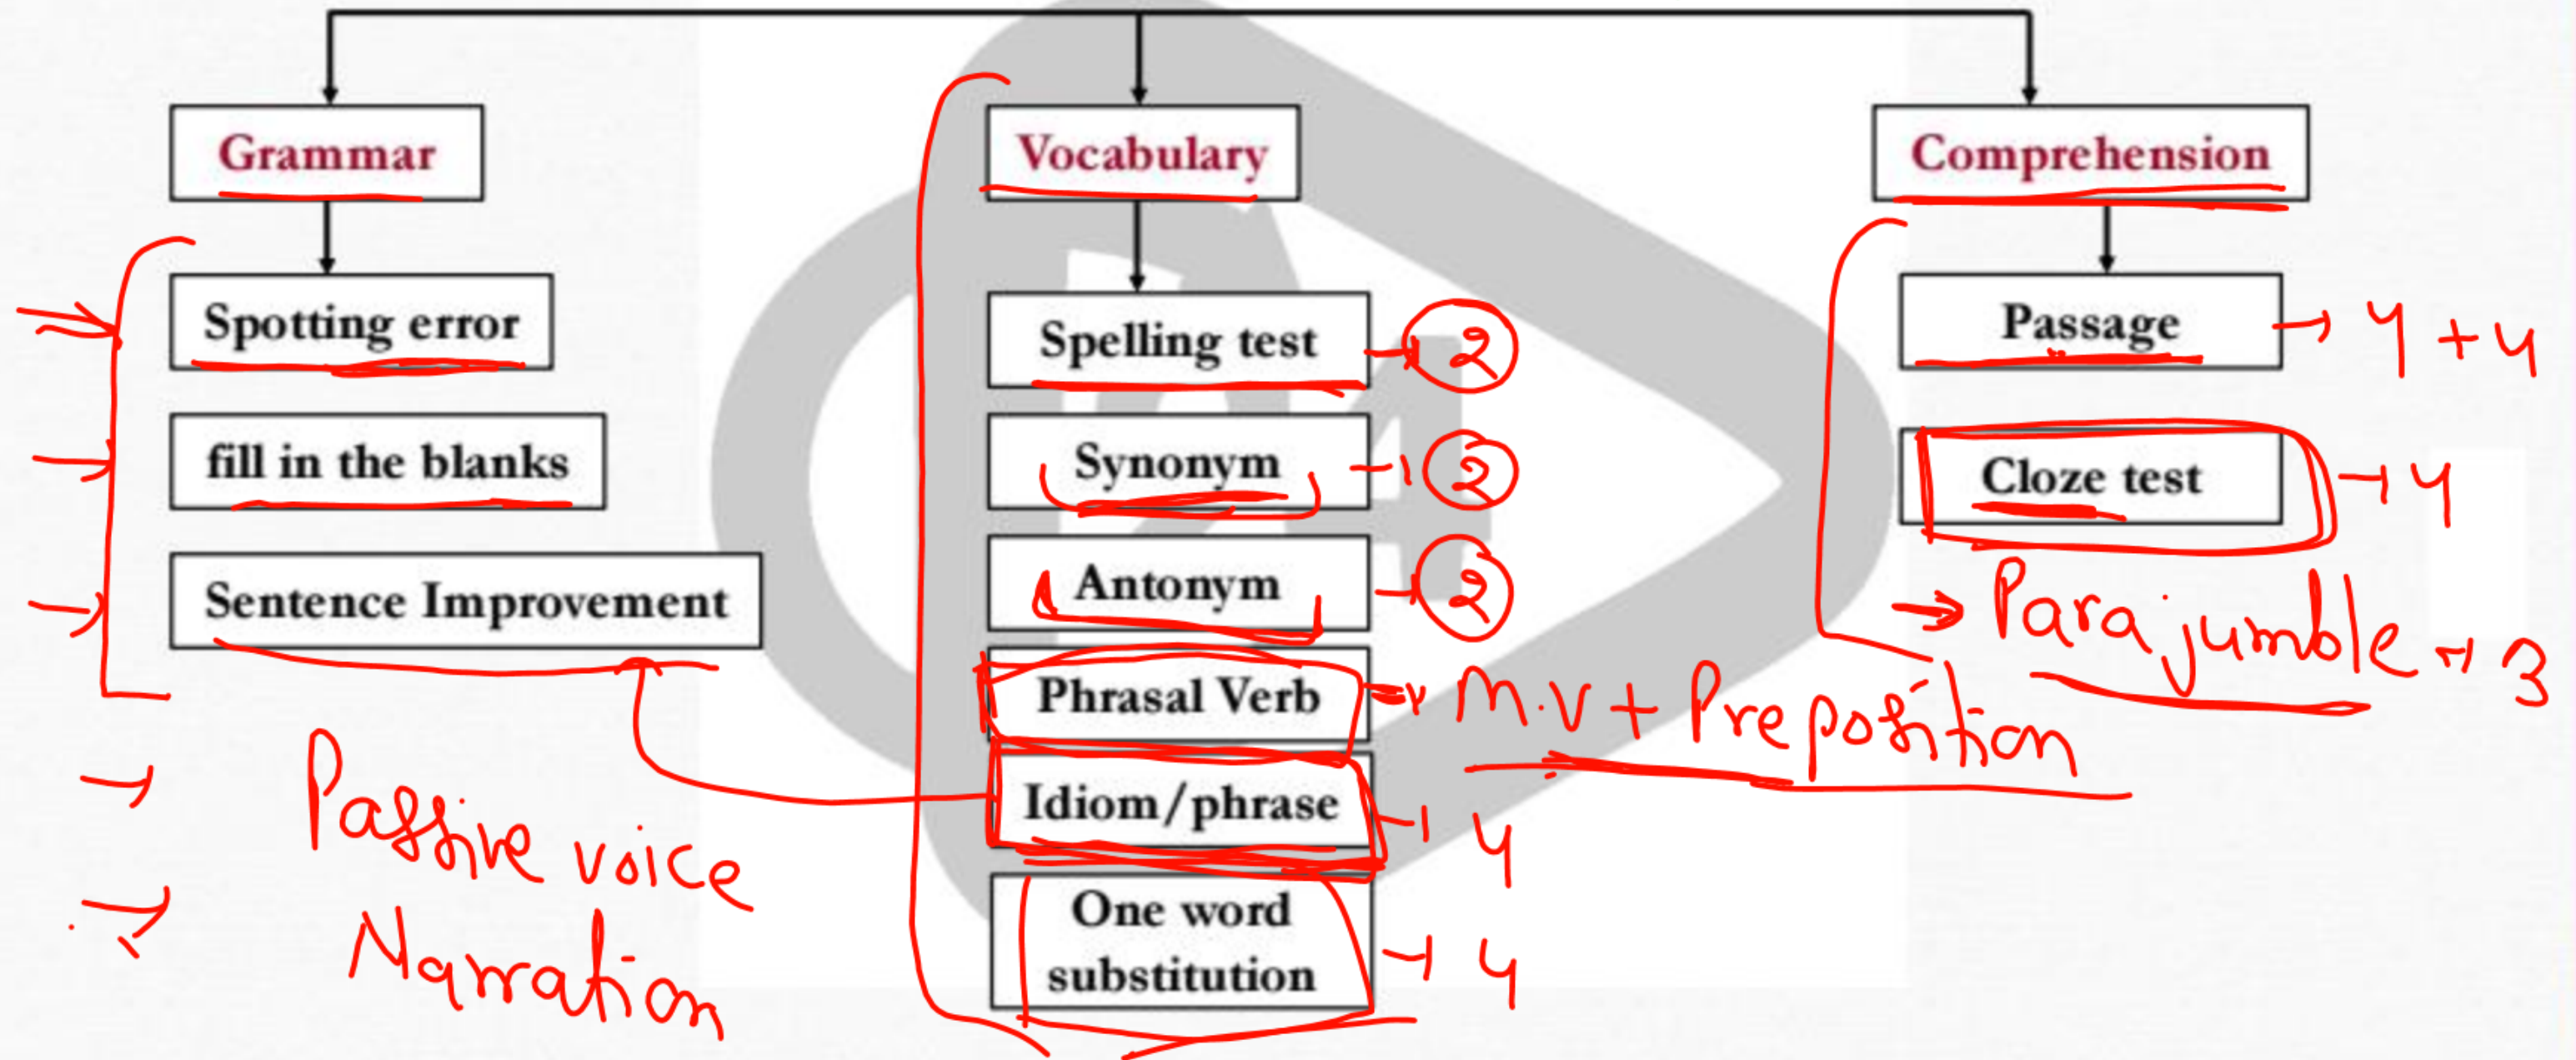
Grammar

Spotting error

fill in the blanks

Sentence Improvement

Passive voice

Narration

Vocabulary

Spelling test → 2

Synonym → 2

Antonym → 2

Phrasal Verb → M.V + Preposition

Idiom/phrase → 4

One word substitution → 4

Comprehension

Passage → 4 + 4

Cloze test → 4

→ Parajumble → 3